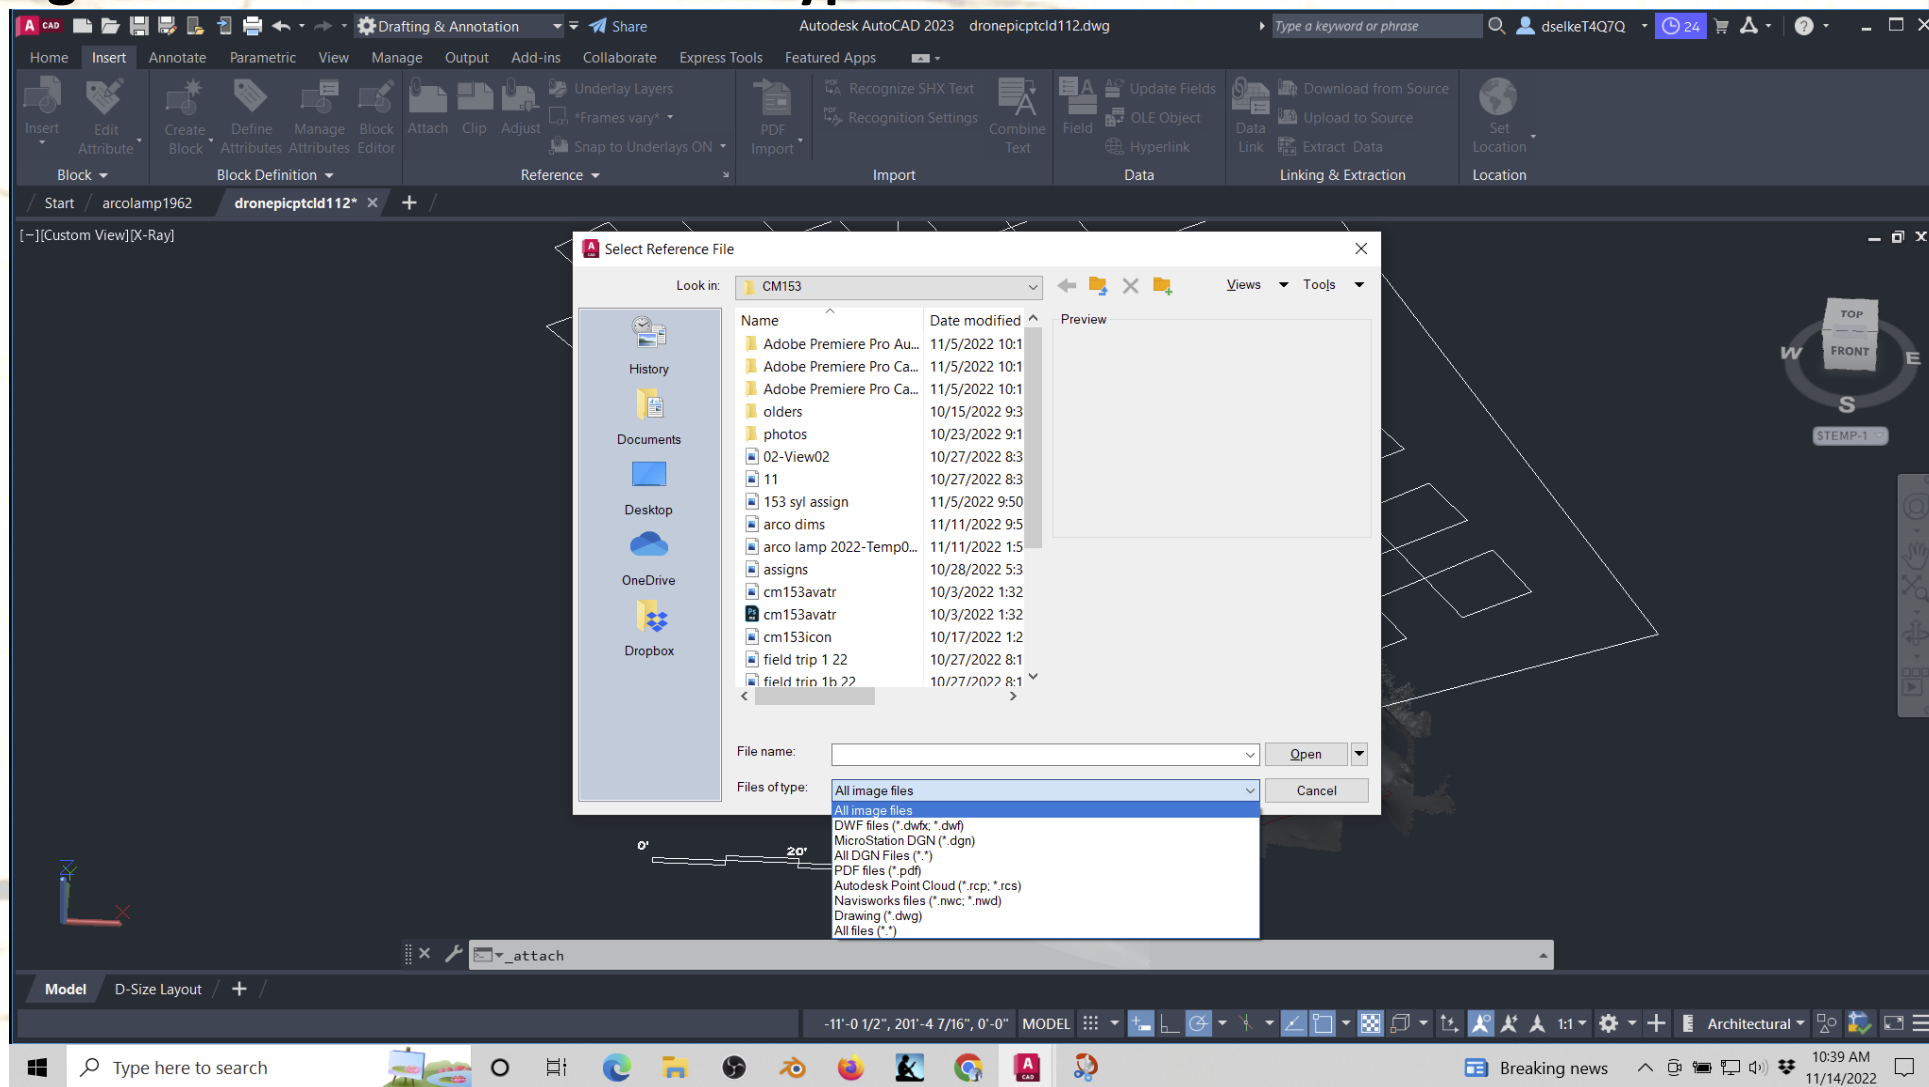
A CAD Drafting & Annotation Share Autodesk AutoCAD 2023 dronepicptcld112.dwg Type a keyword or phrase dselkeT4Q7Q 24

Home Insert Annotate Parametric View Manage Output Add-ins Collaborate Express Tools Featured Apps

Insert Edit Attribute Create Block Define Attributes Manage Attributes Block Editor Attach Clip Adjust Underlay Layers *Frames vary* Snap to Underlays ON PDF Import Recognize SHX Text Recognition Settings Combine Text Field Update Fields OLE Object Hyperlink Data Link Download from Source Upload to Source Extract Data Set Location

Block Block Definition Reference Import Data Linking & Extraction Location

Start arcolamp1962 dronepicptcld112* +

[−][Custom View][X-Ray]

Select Reference File

Look in: CM153

Views Tools

History
Documents
Desktop
OneDrive
Dropbox

| Name | Date modified |
|---|---|
| Adobe Premiere Pro Au... | 11/5/2022 10:1 |
| Adobe Premiere Pro Ca... | 11/5/2022 10:1 |
| Adobe Premiere Pro Ca... | 11/5/2022 10:1 |
| olders | 10/15/2022 9:3 |
| photos | 10/23/2022 9:1 |
| 02-View02 | 10/27/2022 8:3 |
| 11 | 10/27/2022 8:3 |
| 153 syl assign | 11/5/2022 9:50 |
| arco dims | 11/11/2022 9:5 |
| arco lamp 2022-Temp0... | 11/11/2022 1:5 |
| assigns | 10/28/2022 5:3 |
| cm153avatr | 10/3/2022 1:32 |
| cm153avatr | 10/3/2022 1:32 |
| cm153icon | 10/17/2022 1:2 |
| field trip 1 22 | 10/27/2022 8:1 |
| field trip 1b 22 | 10/27/2022 8:1 |

Preview

File name:
Open
Files of type: All image files
Cancel

All image files
DWF files (*.dwfx; *.dwf)
MicroStation DGN (*.dgn)
All DGN Files (*.*)
PDF files (*.pdf)
Autodesk Point Cloud (*.rcp; *.rcs)
Navisworks files (*.nwc; *.nwd)
Drawing (*.dwg)
All files (*.*)

TOP FRONT W E S STEMP-1

0' 20'

_attach

Model D-Size Layout +

-11'-0 1/2", 201'-4 7/16", 0'-0" MODEL 1:1 Architectural

Type here to search Breaking news 10:39 AM 11/14/2022